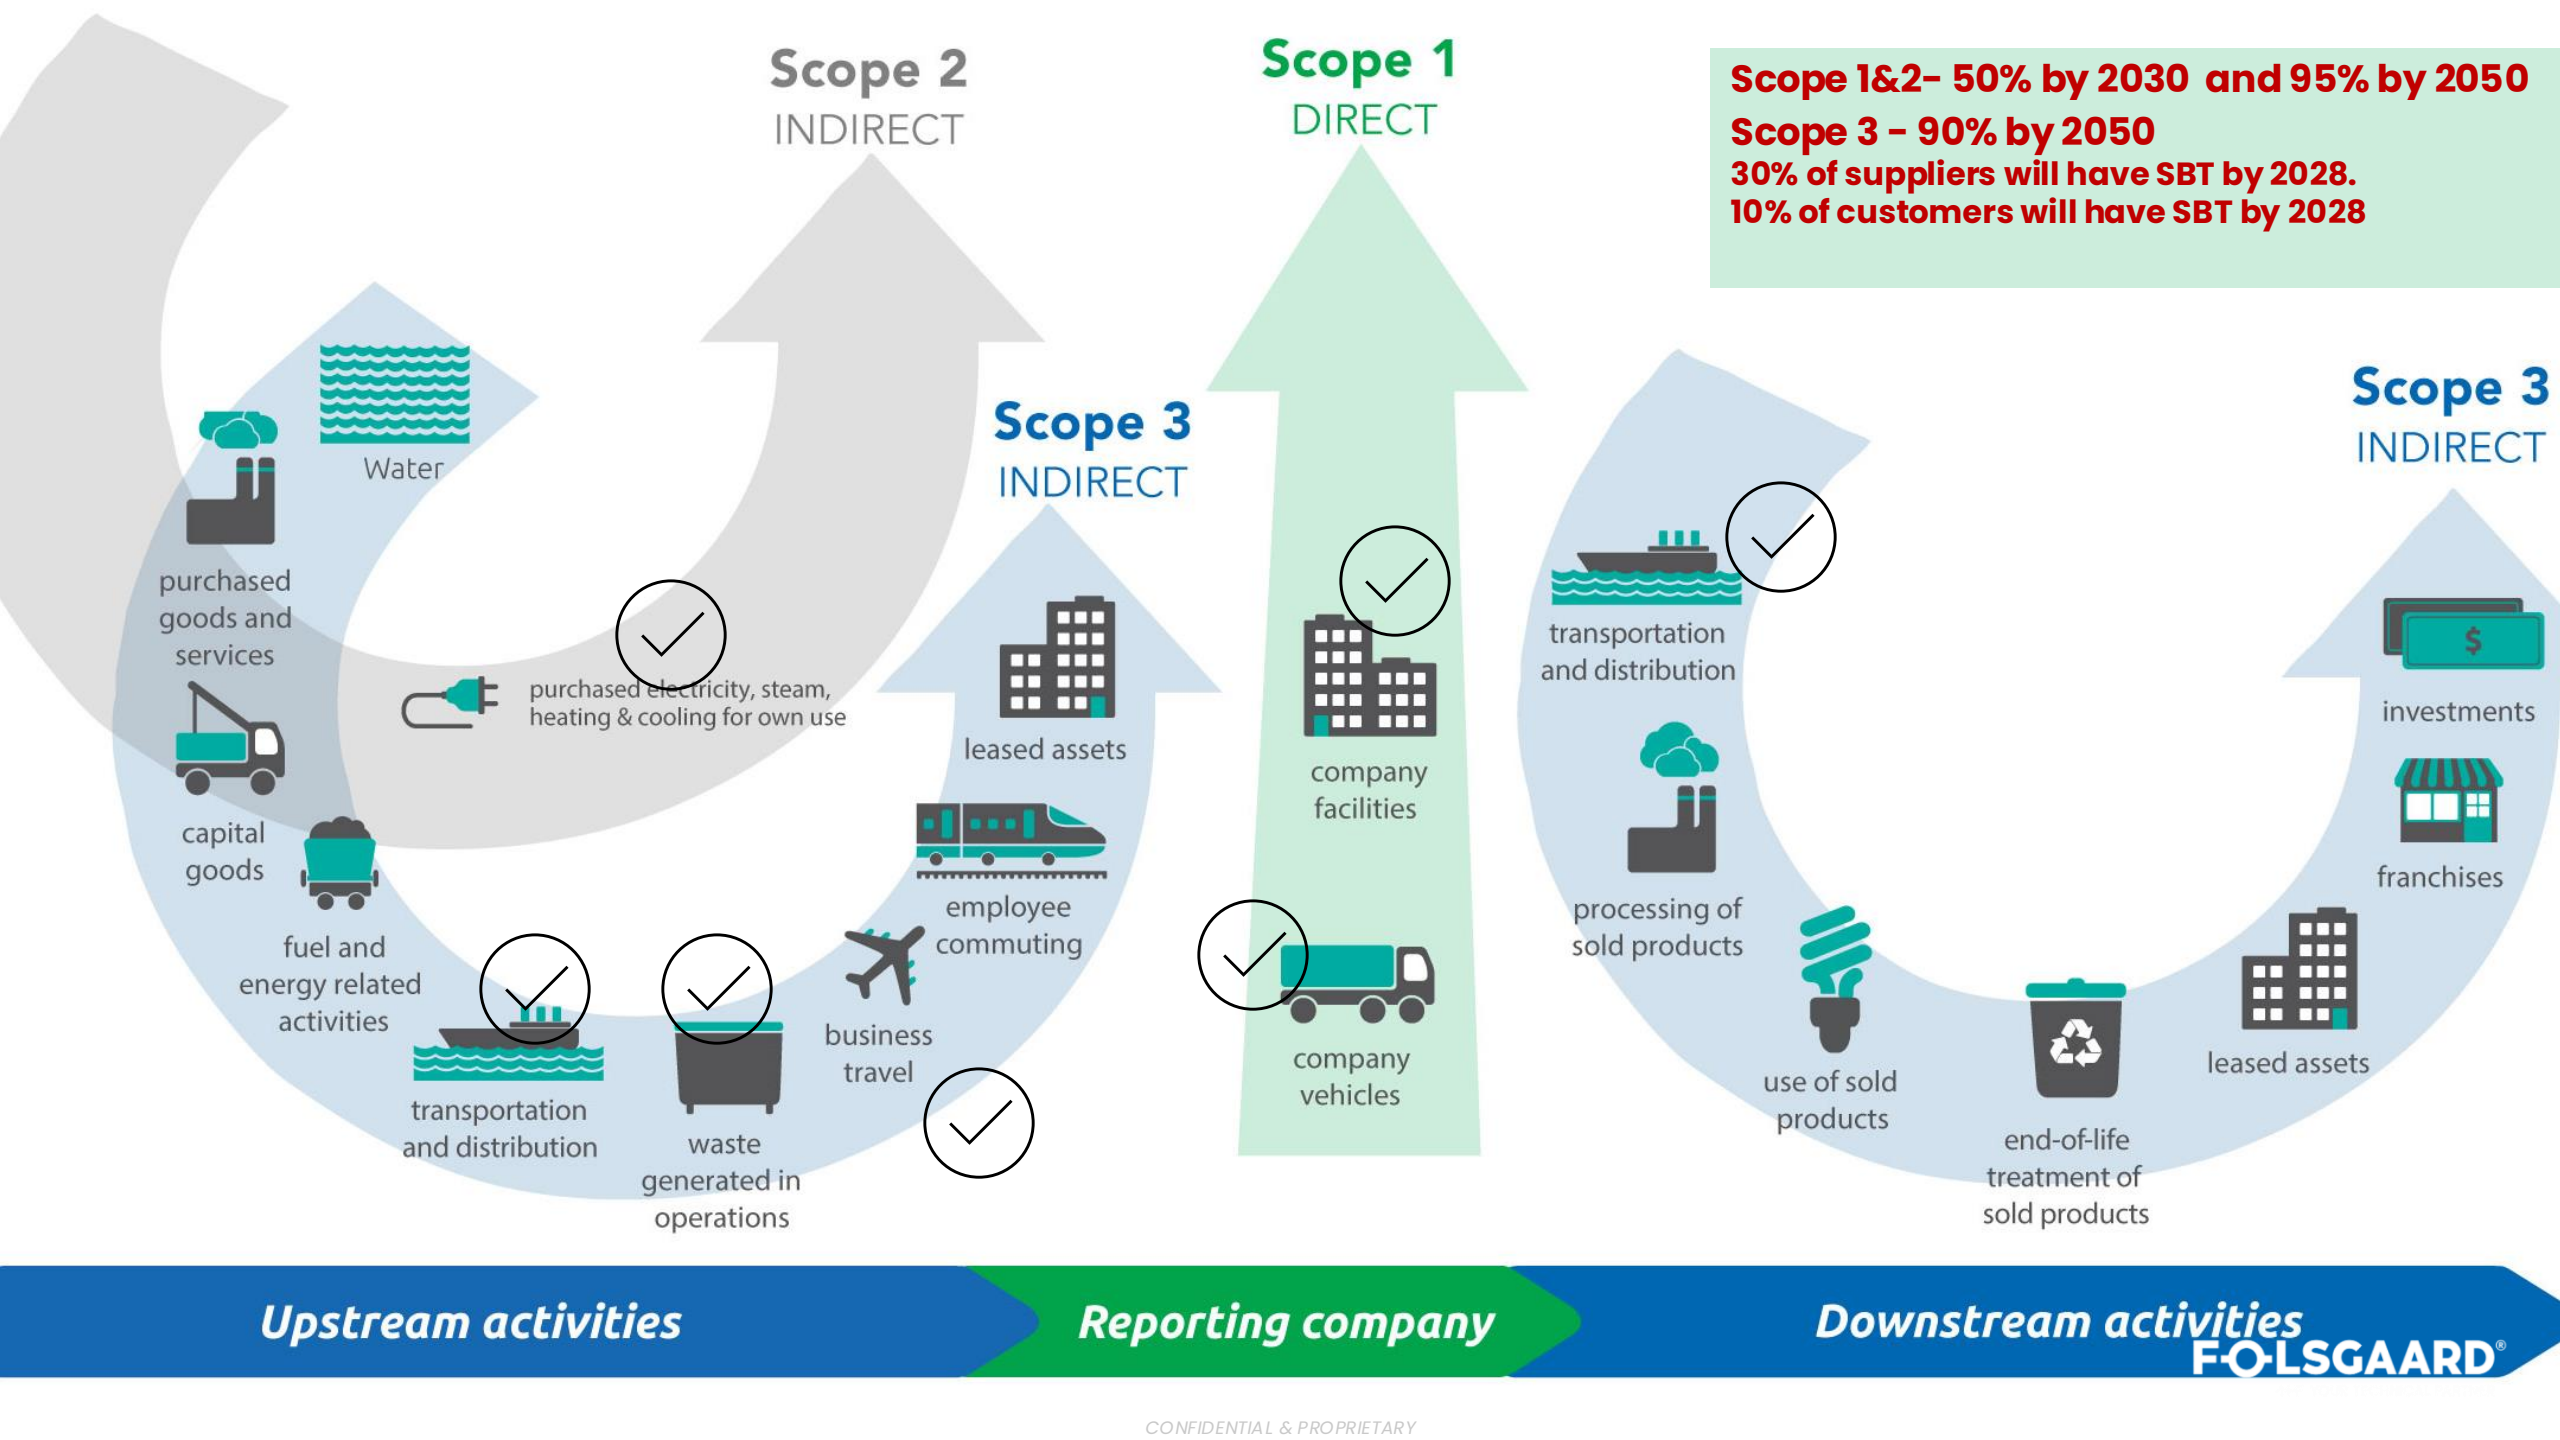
Scope 2
INDIRECT

Scope 1
DIRECT

Scope 1&2- 50% by 2030 and 95% by 2050
Scope 3 - 90% by 2050
30% of suppliers will have SBT by 2028.
10% of customers will have SBT by 2028

Scope 3
INDIRECT

Scope 3
INDIRECT

Water

purchased goods and services

purchased electricity, steam, heating & cooling for own use

capital goods

fuel and energy related activities

transportation and distribution

waste generated in operations

business travel

employee commuting

leased assets

company facilities

company vehicles

transportation and distribution

processing of sold products

use of sold products

end-of-life treatment of sold products

leased assets

franchises

investments

Upstream activities

Reporting company

Downstream activities

FOLSGAARD®

CONFIDENTIAL & PROPRIETARY